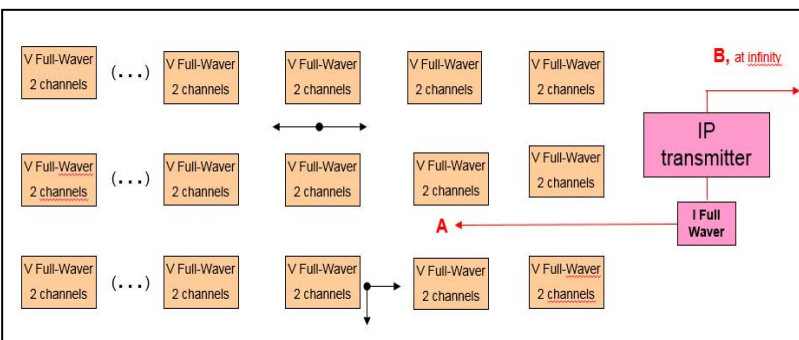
V Full-Waver
2 channels

(...)

V Full-Waver
2 channels

V Full-Waver
2 channels

V Full-Waver
2 channels

V Full-Waver
2 channels

B, at infinity

IP transmitter

V Full-Waver
2 channels

(...)

V Full-Waver
2 channels

V Full-Waver
2 channels

V Full-Waver
2 channels

V Full-Waver
2 channels

A

I Full Waver

V Full-Waver
2 channels

(...)

V Full-Waver
2 channels

V Full-Waver
2 channels

V Full-Waver
2 channels

V Full-Waver
2 channels